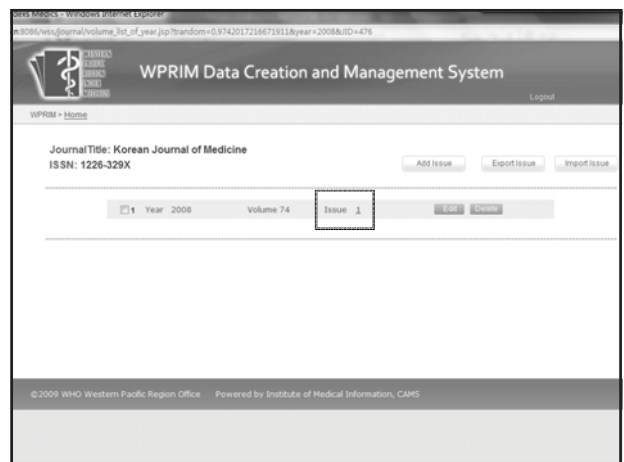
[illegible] Medics - Windows Internet Explorer

:8086/wss/journal/volume_list_of_year.jsp?random=0.9742017216671911&year=2008&JID=476

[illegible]

WPRIM Data Creation and Management System

Logout

WPRIM > Home

JournalTitle: Korean Journal of Medicine
ISSN: 1226-329X

Add Issue | Export Issue | Import Issue

1 Year 2008 | Volume 74 | Issue 1 | Edit | Delete

©2009 WHO Western Pacific Region Office Powered by Institute of Medical Information, CAMS